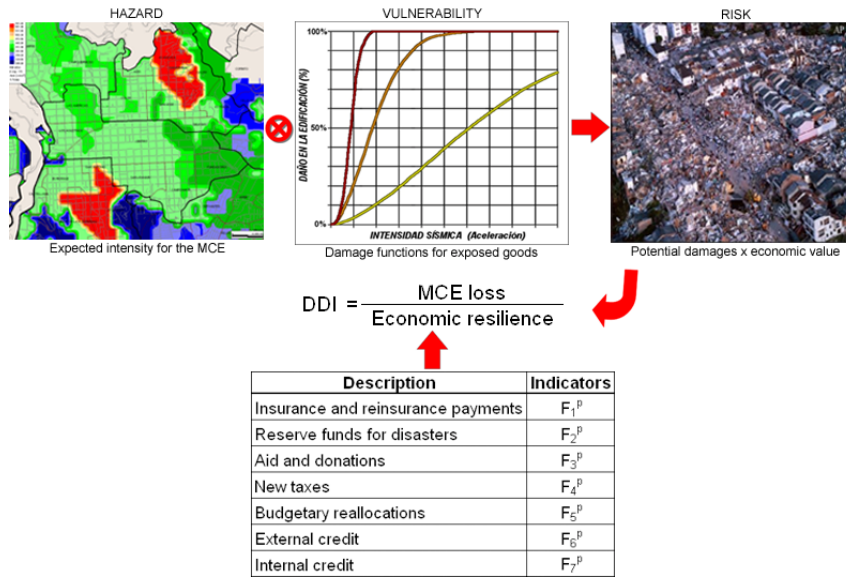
HAZARD

Expected intensity for the MCE

VULNERABILITY

100%

50%

0%

DAÑO EN LA EDIFICACIÓN (%)

INTENSIDAD SÍSMICA (Aceleración)

Damage functions for exposed goods

RISK

Potential damages x economic value

DDI $= \frac{\text{MCE loss}}{\text{Economic resilience}}$

| Description | Indicators |
|---|---|
| Insurance and reinsurance payments | $F_1^p$ |
| Reserve funds for disasters | $F_2^p$ |
| Aid and donations | $F_3^p$ |
| New taxes | $F_4^p$ |
| Budgetary reallocations | $F_5^p$ |
| External credit | $F_6^p$ |
| Internal credit | $F_7^p$ |